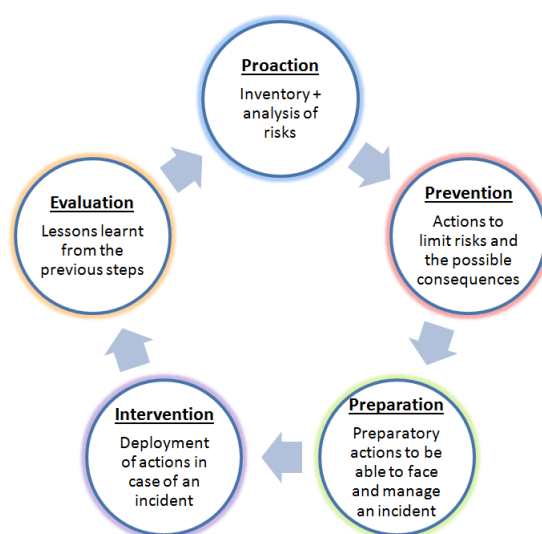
Proaction
Inventory + analysis of risks

Prevention
Actions to limit risks and the possible consequences

Preparation
Preparatory actions to be able to face and manage an incident

Intervention
Deployment of actions in case of an incident

Evaluation
Lessons learnt from the previous steps